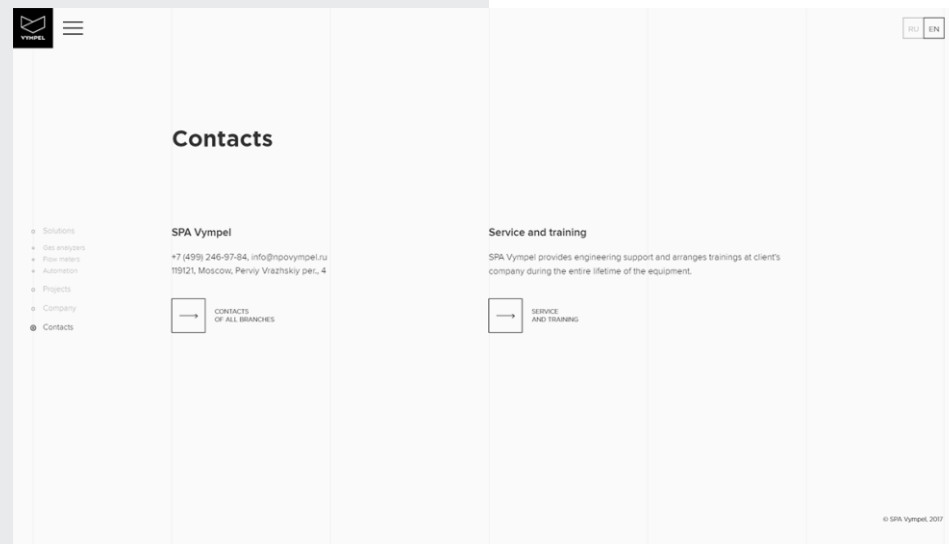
VYMPEL

RU EN

Contacts

Solutions
Gas analyzers
Flow meters
Automation
Projects
Company
Contacts

SPA Vympel

+7 (499) 246-97-84, info@npovympel.ru
119121, Moscow, Perviy Vrazhskiy per., 4

CONTACTS
OF ALL BRANCHES

Service and training

SPA Vympel provides engineering support and arranges trainings at client's company during the entire lifetime of the equipment.

SERVICE
AND TRAINING

© SPA Vympel, 2017